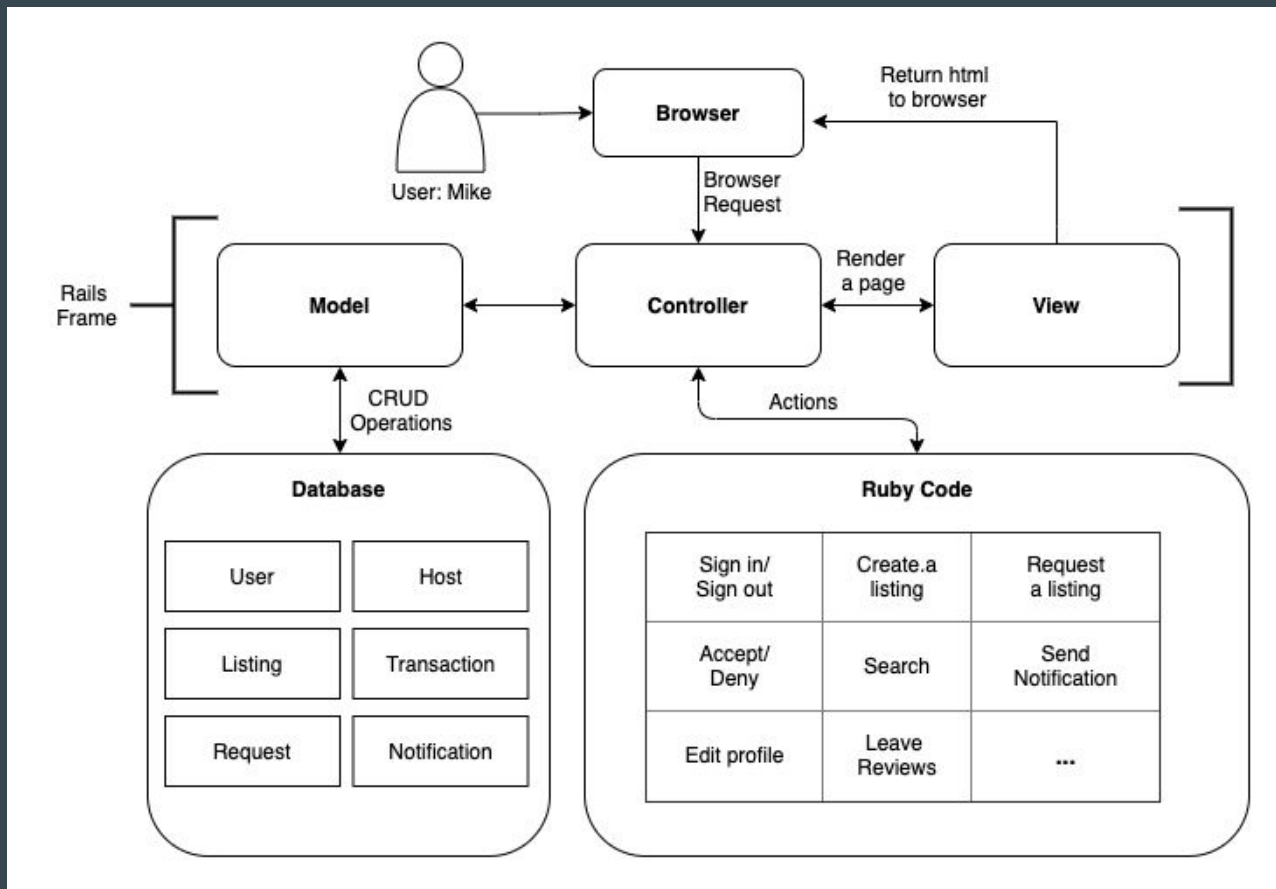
Return html to browser

Browser

User: Mike

Browser Request

Rails Frame

Model

Controller

Render a page

View

CRUD Operations

Actions

Database

| User | Host |
|---|---|
| Listing | Transaction |
| Request | Notification |

Ruby Code

| Sign in/ Sign out | Create.a listing | Request a listing |
|---|---|---|
| Accept/ Deny | Search | Send Notification |
| Edit profile | Leave Reviews | ... |